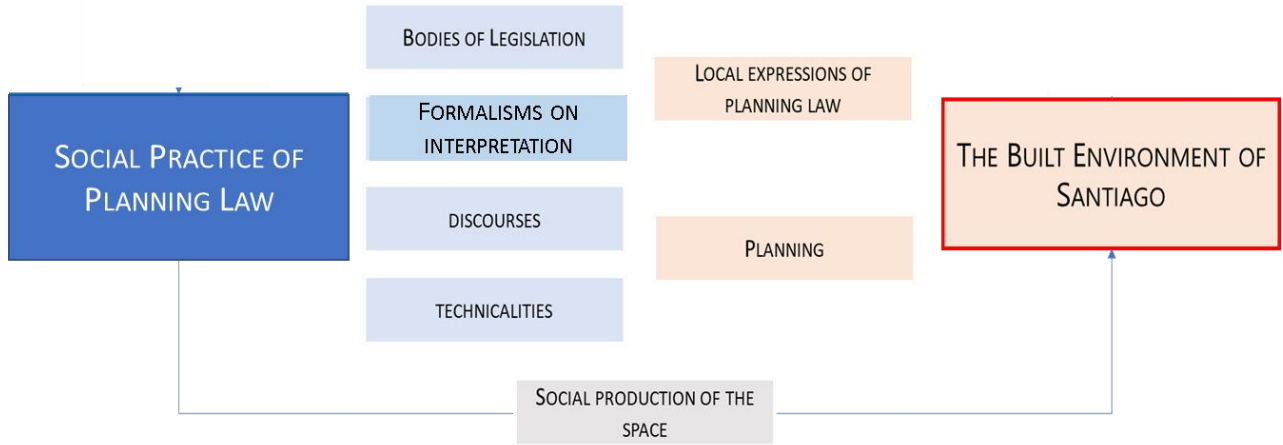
Social Practice of Planning Law

Bodies of Legislation

Formalisms on interpretation

discourses

technicalities

Local expressions of planning law

Planning

The Built Environment of Santiago

Social production of the space